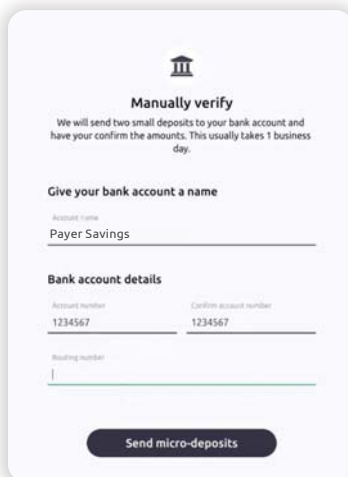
Manually verify

We will send two small deposits to your bank account and have your confirm the amounts. This usually takes 1 business day.

Give your bank account a name

Account name

Payer Savings

Bank account details

Account number

1234567

Confirm account number

1234567

Routing number

Send micro-deposits